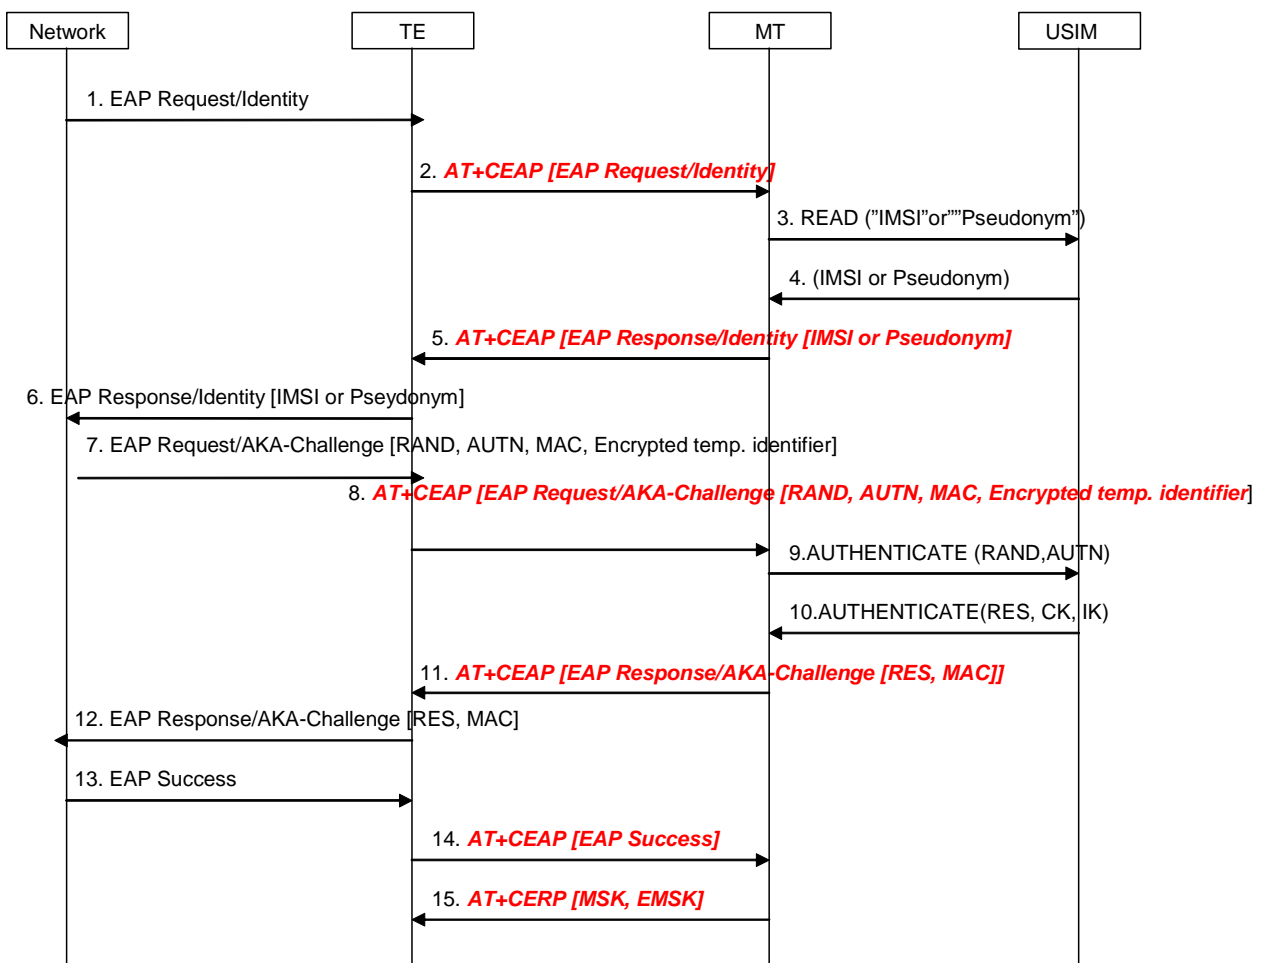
Network

TE

MT

USIM

1. EAP Request/Identity

2. AT+CEAP [EAP Request/Identity]

3. READ (”IMSI”or””Pseudonym”)

4. (IMSI or Pseudonym)

5. AT+CEAP [EAP Response/Identity [IMSI or Pseudonym]

6. EAP Response/Identity [IMSI or Pseydonym]

7. EAP Request/AKA-Challenge [RAND, AUTN, MAC, Encrypted temp. identifier]

8. AT+CEAP [EAP Request/AKA-Challenge [RAND, AUTN, MAC, Encrypted temp. identifier]

9.AUTHENTICATE (RAND,AUTN)

10.AUTHENTICATE(RES, CK, IK)

11. AT+CEAP [EAP Response/AKA-Challenge [RES, MAC]]

12. EAP Response/AKA-Challenge [RES, MAC]

13. EAP Success

14. AT+CEAP [EAP Success]

15. AT+CERP [MSK, EMSK]